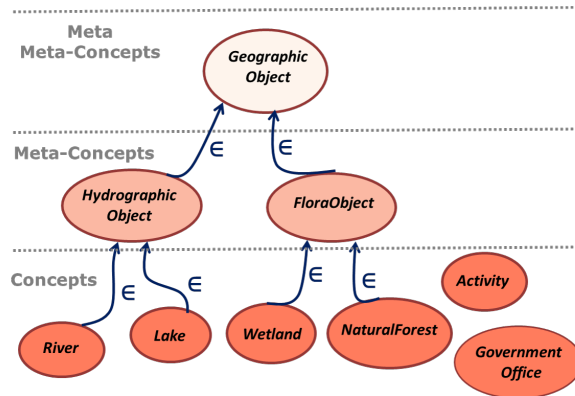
Meta
Meta-Concepts

Geographic Object

Meta-Concepts

$\in$

$\in$

Hydrographic Object

FloraObject

Concepts

$\in$

$\in$

$\in$

$\in$

Activity

River

Lake

Wetland

NaturalForest

Government Office